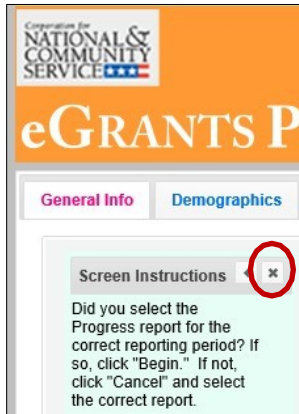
Corporation for
NATIONAL &
COMMUNITY
SERVICE

eGRANTS P

General Info

Demographics

Screen Instructions

×

Did you select the Progress report for the correct reporting period? If so, click "Begin." If not, click "Cancel" and select the correct report.